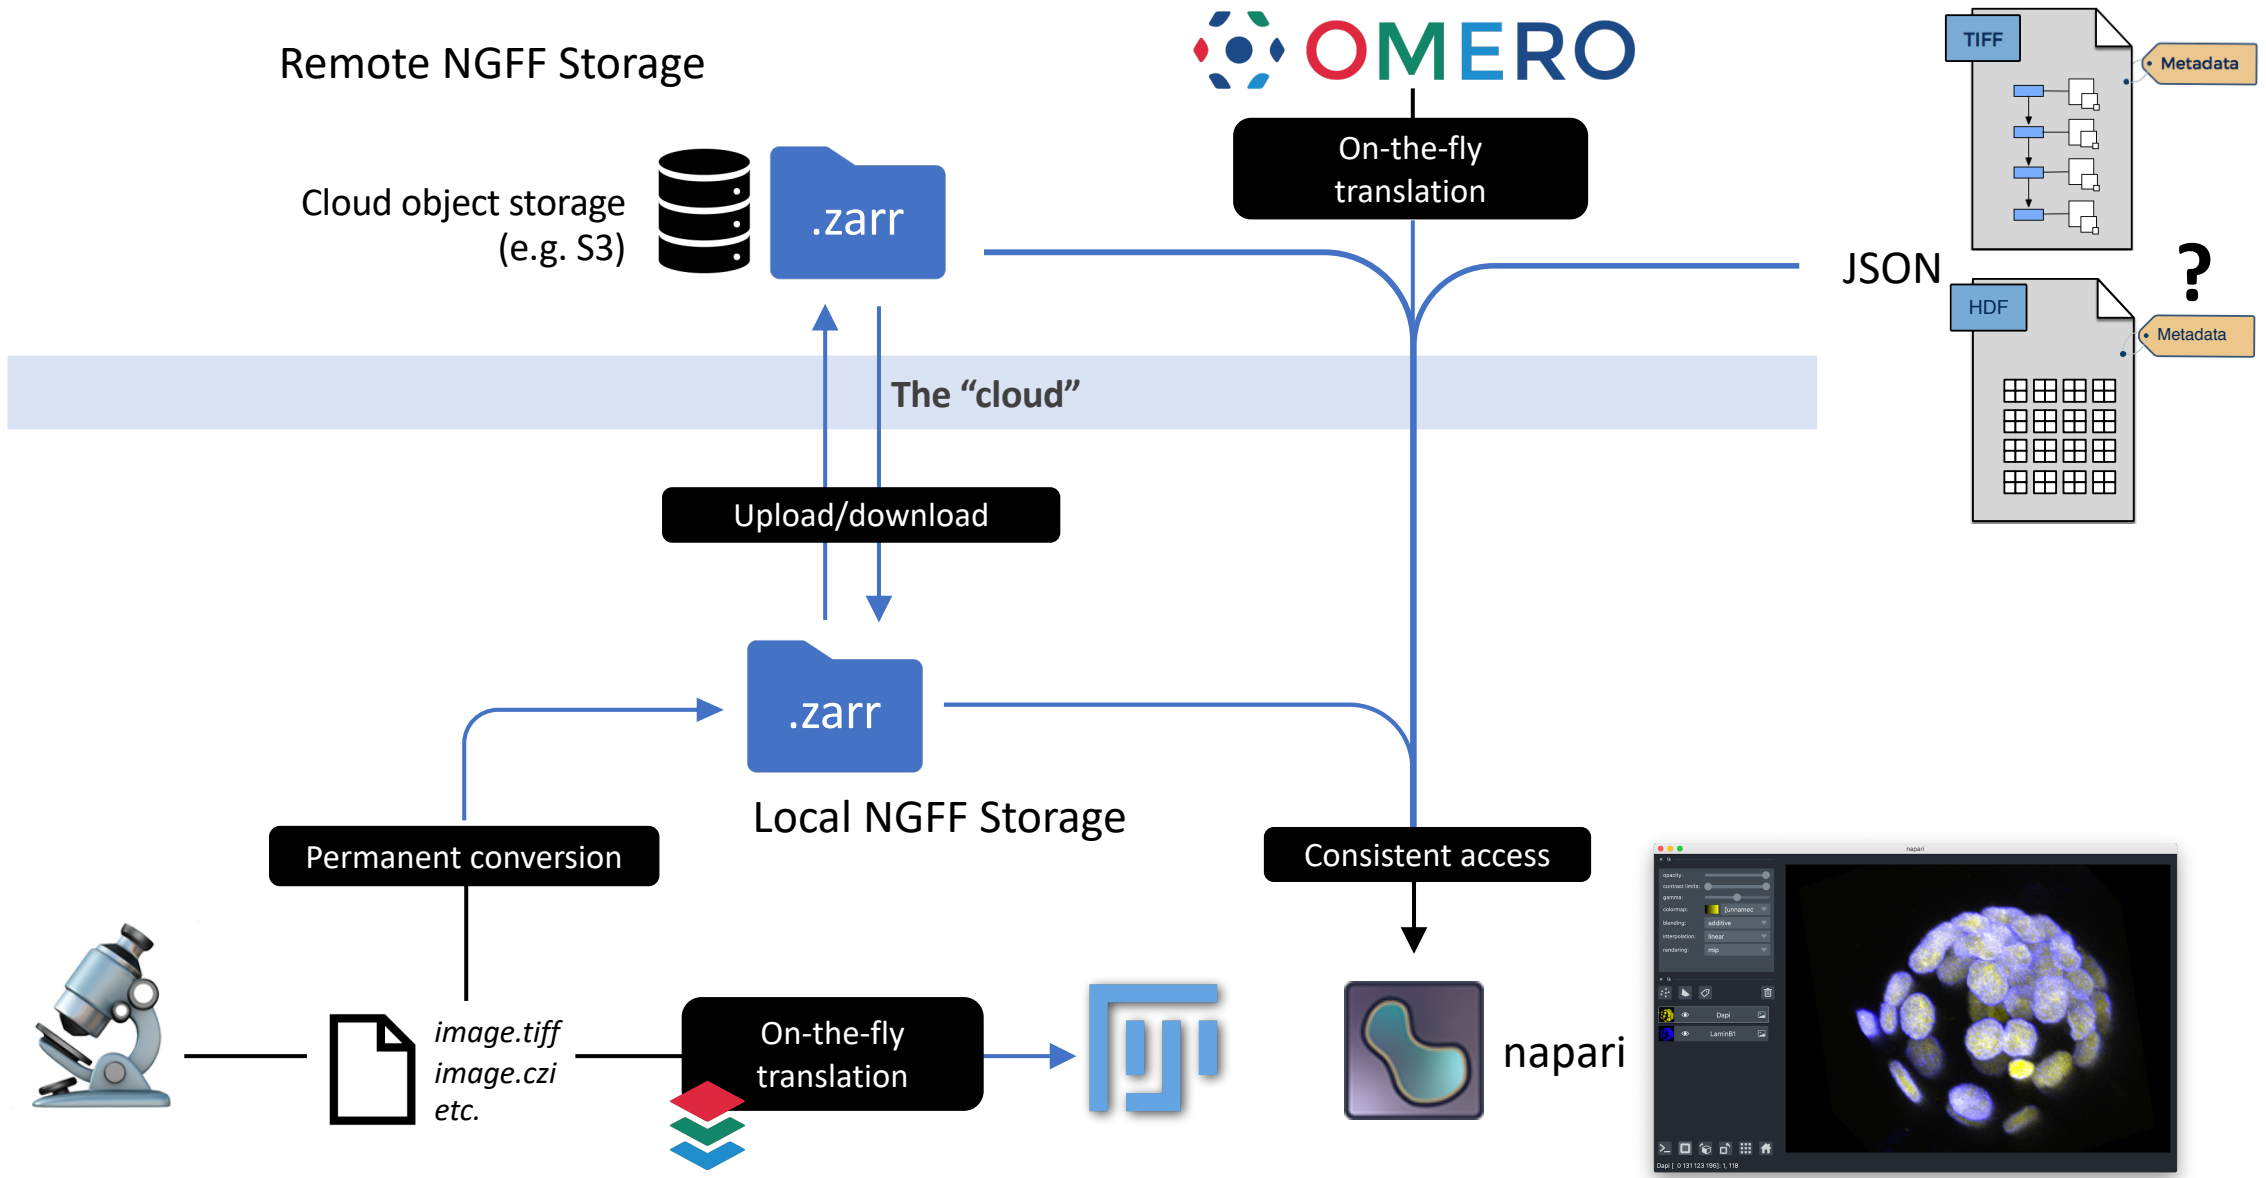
Remote NGFF Storage

OMERO

TIFF

Metadata

Cloud object storage (e.g. S3)

.zarr

On-the-fly translation

JSON

?

HDF

Metadata

The “cloud”

Upload/download

.zarr

Local NGFF Storage

Permanent conversion

Consistent access

napari

opacity:
contrast limits:
gamma:
colormap:
blending:
interpolation:
rendering:

Dapi
LaminB1

image.tiff
image.czi
etc.

On-the-fly translation

napari